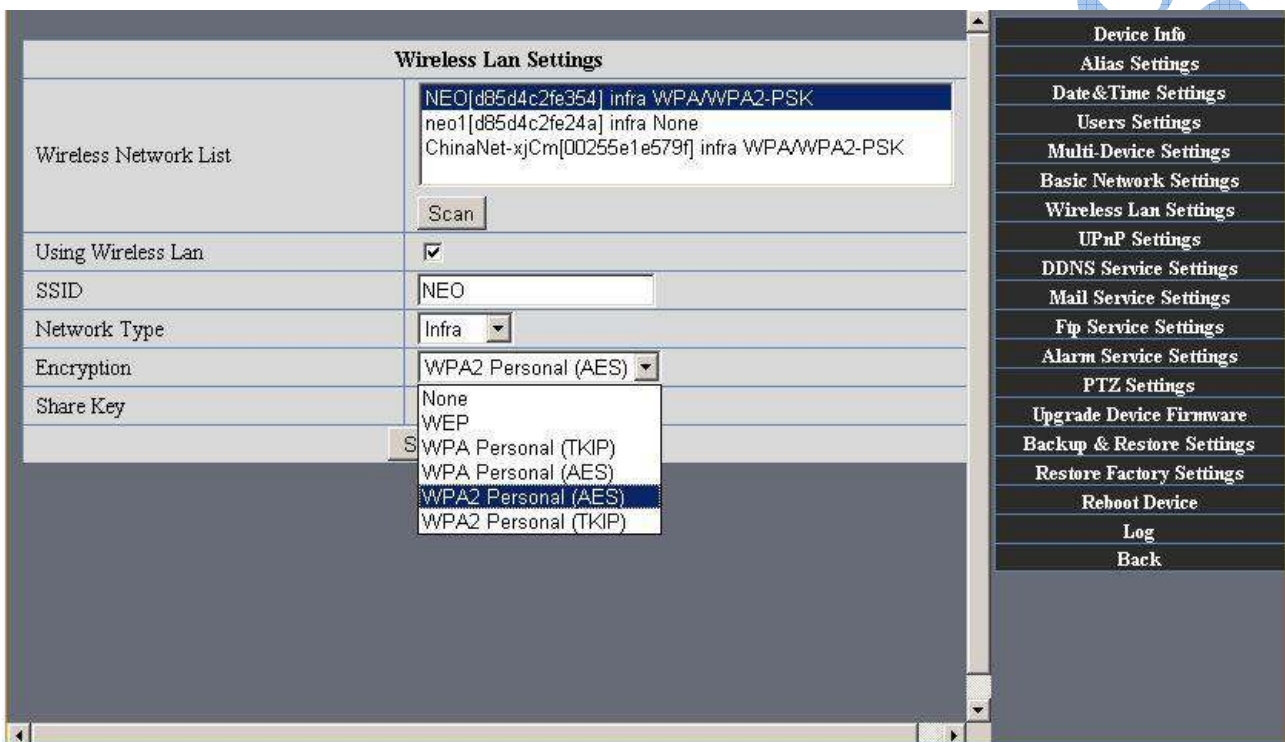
Wireless Lan Settings

| | |
|---|---|
| Wireless Network List | NEO[d85d4c2fe354] infra WPA/WPA2-PSK<br>neo1[d85d4c2fe24a] infra None<br>ChinaNet-xjCm[00255e1e579f] infra WPA/WPA2-PSK<br>Scan |
| Using Wireless Lan | ☑ |
| SSID | NEO |
| Network Type | Infra |
| Encryption | WPA2 Personal (AES) |
| Share Key | |

S

None
WEP
WPA Personal (TKIP)
WPA Personal (AES)
WPA2 Personal (AES)
WPA2 Personal (TKIP)

Device Info
Alias Settings
Date&Time Settings
Users Settings
Multi-Device Settings
Basic Network Settings
Wireless Lan Settings
UPnP Settings
DDNS Service Settings
Mail Service Settings
Ftp Service Settings
Alarm Service Settings
PTZ Settings
Upgrade Device Firmware
Backup & Restore Settings
Restore Factory Settings
Reboot Device
Log
Back